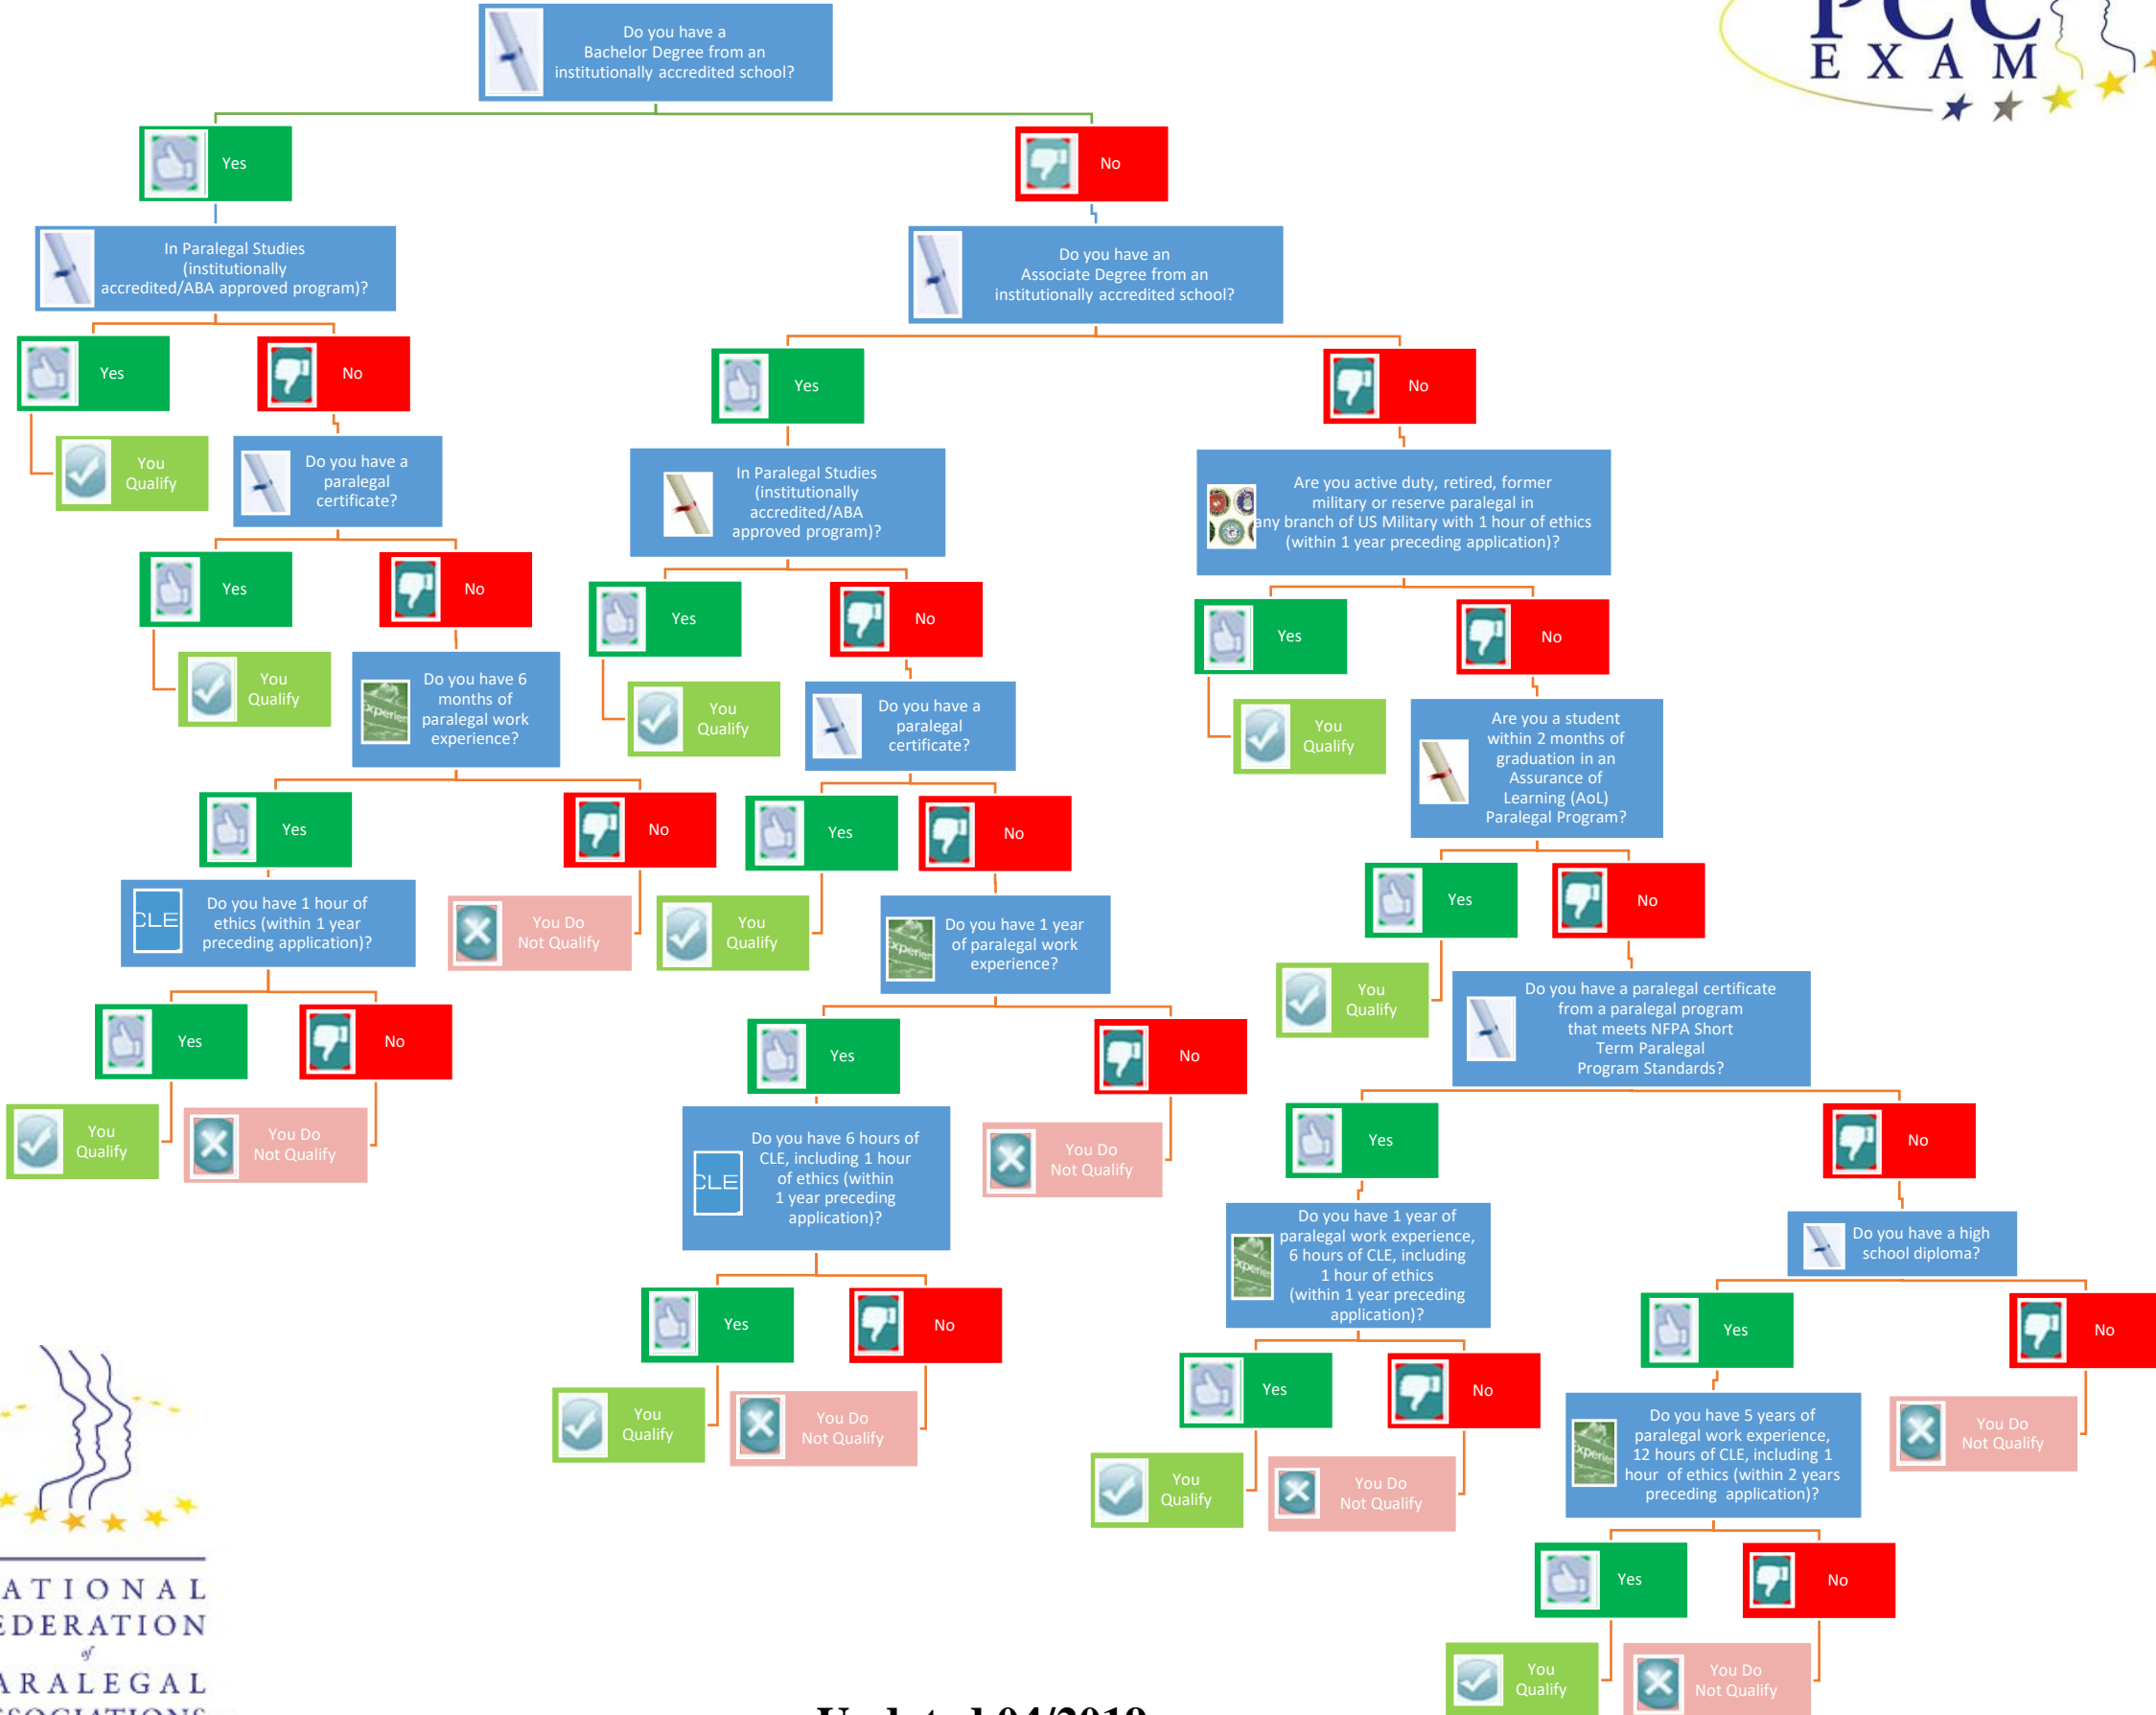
PCC
EXAM

Do you have a Bachelor Degree from an institutionally accredited school?

Yes

No

In Paralegal Studies (institutionally accredited/ABA approved program)?

Do you have an Associate Degree from an institutionally accredited school?

Yes

No

You Qualify

Do you have a paralegal certificate?

Yes

No

In Paralegal Studies (institutionally accredited/ABA approved program)?

Are you active duty, retired, former military or reserve paralegal in any branch of US Military with 1 hour of ethics (within 1 year preceding application)?

Yes

No

You Qualify

Do you have 6 months of paralegal work experience?

Yes

No

You Qualify

Do you have a paralegal certificate?

Yes

No

You Qualify

Are you a student within 2 months of graduation in an Assurance of Learning (AoL) Paralegal Program?

Yes

No

Do you have 1 hour of ethics (within 1 year preceding application)?

You Do Not Qualify

Yes

No

You Qualify

Do you have 1 year of paralegal work experience?

Yes

No

You Qualify

Do you have a paralegal certificate from a paralegal program that meets NFPA Short Term Paralegal Program Standards?

Yes

No

You Qualify

You Do Not Qualify

Yes

No

Do you have 6 hours of CLE, including 1 hour of ethics (within 1 year preceding application)?

You Do Not Qualify

Yes

No

Do you have 1 year of paralegal work experience, 6 hours of CLE, including 1 hour of ethics (within 1 year preceding application)?

Do you have a high school diploma?

Yes

No

You Qualify

You Do Not Qualify

Yes

No

Yes

No

You Qualify

You Do Not Qualify

Do you have 5 years of paralegal work experience, 12 hours of CLE, including 1 hour of ethics (within 2 years preceding application)?

You Do Not Qualify

Yes

No

You Qualify

You Do Not Qualify

ATIONAL
EDERATION
of
ARALEGAL

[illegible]